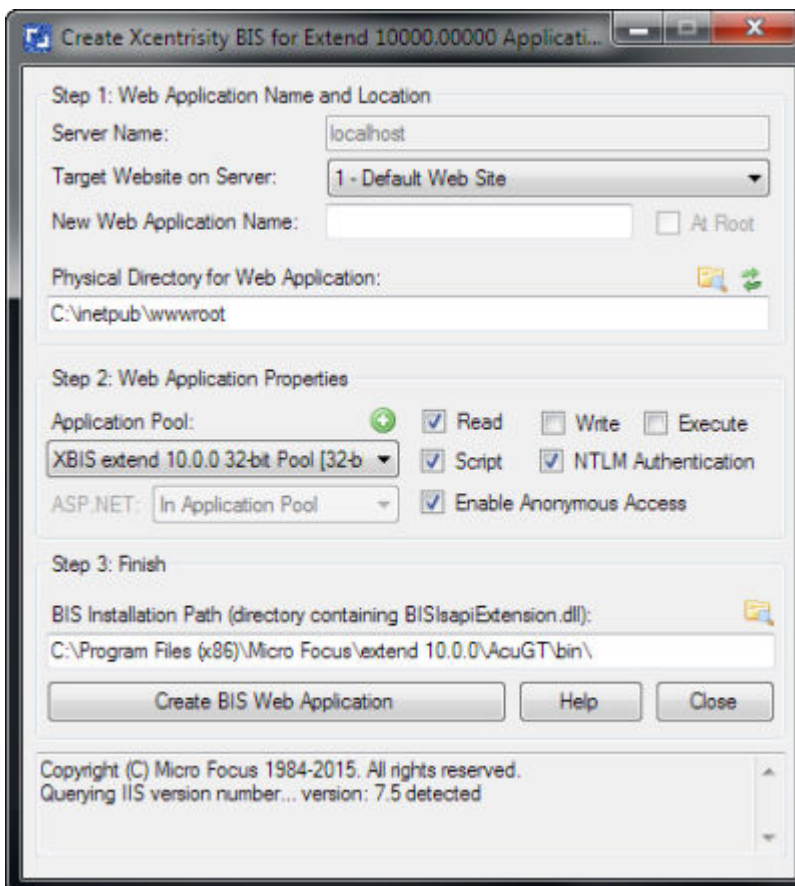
Create Xcentrisity BIS for Extend 10000.00000 Applicati...

Step 1: Web Application Name and Location

Server Name: localhost

Target Website on Server: 1 - Default Web Site

New Web Application Name: At Root

Physical Directory for Web Application:

C:\inetpub\wwwroot

Step 2: Web Application Properties

Application Pool:

XBIS extend 10.0.0 32-bit Pool [32-b

ASP.NET: In Application Pool

Read Write Execute

Script NTLM Authentication

Enable Anonymous Access

Step 3: Finish

BIS Installation Path (directory containing BISIsapiExtension.dll):

C:\Program Files (x86)\Micro Focus\extend 10.0.0\AcuGT\bin\

Create BIS Web Application Help Close

Copyright (C) Micro Focus 1984-2015. All rights reserved.
Querying IIS version number... version: 7.5 detected